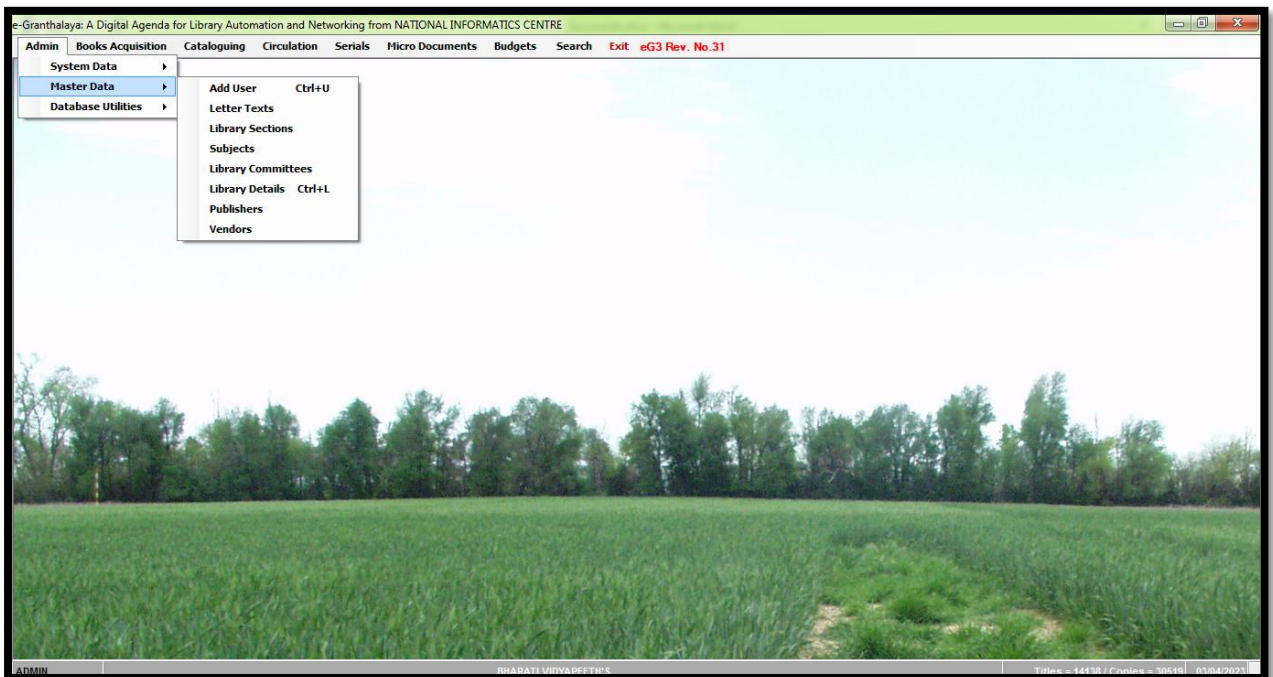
e-Granthalaya: A Digital Agenda for Library Automation and Networking from NATIONAL INFORMATICS CENTRE

Admin Books Acquisition Cataloguing Circulation Serials Micro Documents Budgets Search Exit eG3 Rev. No.31

System Data
Master Data
Database Utilities

Add User Ctrl+U
Letter Texts
Library Sections
Subjects
Library Committees
Library Details Ctrl+L
Publishers
Vendors

ADMIN BHARATI VIDYAPEETH'S Titles = 14138 / Copies = 30519 03/04/2023